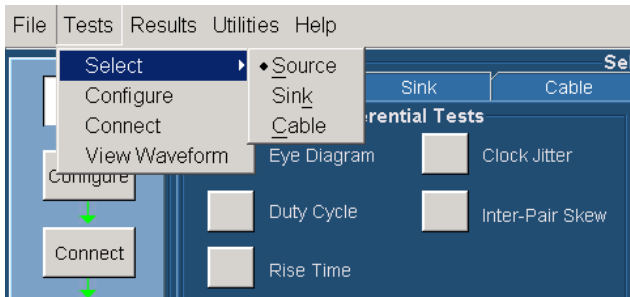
File Tests Results Utilities Help

Select
Configure
Connect
View Waveform

◆ Source
Sink
Cable

Se

Sink
Cable

erential Tests

Configure

Connect

Eye Diagram
Clock Jitter
Duty Cycle
Inter-Pair Skew
Rise Time